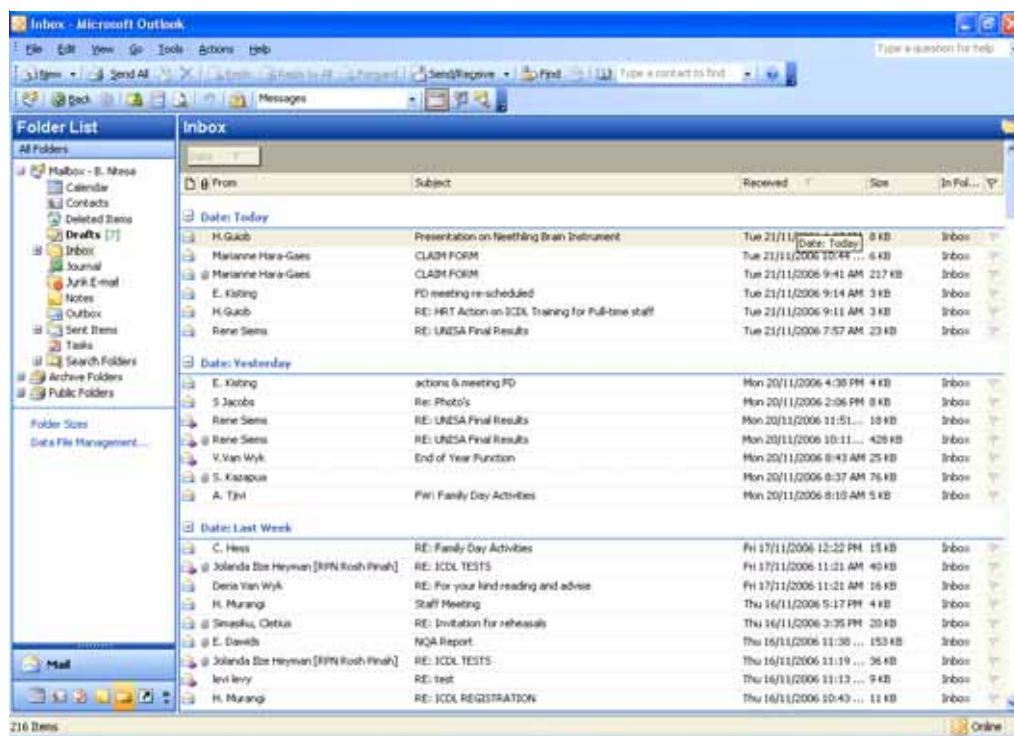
Inbox - Microsoft Outlook

File Edit View Go Tools Actions Help

Type a question for help

New | Send All | Reply | Reply to All | Forward | Send/Receive | Find | Type a contact to find

Back | Messages

Folder List

All Folders

Mailbox - B. Ntesa
Calendar
Contacts
Deleted Items
Drafts [7]
Inbox
Journal
Junk E-mail
Notes
Outbox
Sent Items
Tasks
Search Folders
Archive Folders
Public Folders

Folder Sizes
Data File Management...

Mail

Inbox

| From | Subject | Received | Size | In Fol... |
|---|---|---|---|---|
| Date: Today | | | | |
| H.Guiob | Presentation on Neethling Brain Instrument | Tue 21/11/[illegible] Date: Today | 8 KB | Inbox |
| Marianne Hara-Gaes | CLAIM FORM | Tue 21/11/2006 10:44 ... | 6 KB | Inbox |
| Marianne Hara-Gaes | CLAIM FORM | Tue 21/11/2006 9:41 AM | 217 KB | Inbox |
| E. Kisting | PD meeting re-scheduled | Tue 21/11/2006 9:14 AM | 3 KB | Inbox |
| H.Guiob | RE: HRT Action on ICDL Training for Full-time staff | Tue 21/11/2006 9:11 AM | 3 KB | Inbox |
| Rene Siems | RE: UNISA Final Results | Tue 21/11/2006 7:57 AM | 23 KB | Inbox |
| Date: Yesterday | | | | |
| E. Kisting | actions & meeting PD | Mon 20/11/2006 4:38 PM | 4 KB | Inbox |
| S Jacobs | Re: Photo's | Mon 20/11/2006 2:06 PM | 8 KB | Inbox |
| Rene Siems | RE: UNISA Final Results | Mon 20/11/2006 11:51... | 18 KB | Inbox |
| Rene Siems | RE: UNISA Final Results | Mon 20/11/2006 10:11... | 428 KB | Inbox |
| V.Van Wyk | End of Year Function | Mon 20/11/2006 8:43 AM | 25 KB | Inbox |
| S. Kazapua | | Mon 20/11/2006 8:37 AM | 76 KB | Inbox |
| A. Tjivi | FW: Family Day Activities | Mon 20/11/2006 8:10 AM | 5 KB | Inbox |
| Date: Last Week | | | | |
| C. Hess | RE: Family Day Activities | Fri 17/11/2006 12:22 PM | 15 KB | Inbox |
| Jolanda Ebe Heyman [RPN Rosh Pinah] | RE: ICDL TESTS | Fri 17/11/2006 11:21 AM | 40 KB | Inbox |
| Denis Van Wyk | RE: For your kind reading and advise | Fri 17/11/2006 11:21 AM | 16 KB | Inbox |
| H. Murangi | Staff Meeting | Thu 16/11/2006 5:17 PM | 4 KB | Inbox |
| Sinasiku, Cletius | RE: Invitation for reheasals | Thu 16/11/2006 3:35 PM | 20 KB | Inbox |
| E. Davids | NQA Report | Thu 16/11/2006 11:38 ... | 153 KB | Inbox |
| Jolanda Ebe Heyman [RPN Rosh Pinah] | RE: ICDL TESTS | Thu 16/11/2006 11:19 ... | 36 KB | Inbox |
| levi levy | RE: test | Thu 16/11/2006 11:13 ... | 9 KB | Inbox |
| H. Murangi | RE: ICDL REGISTRATION | Thu 16/11/2006 10:43 ... | 11 KB | Inbox |

216 Items

Online